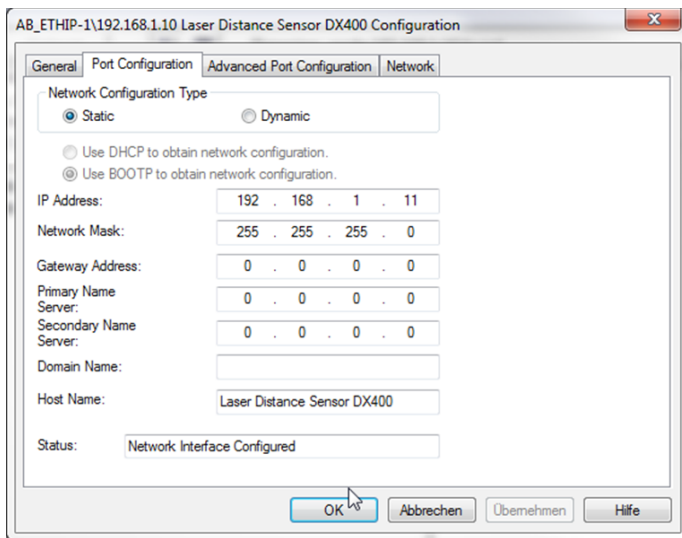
AB_ETHIP-1\192.168.1.10 Laser Distance Sensor DX400 Configuration

General | Port Configuration | Advanced Port Configuration | Network

Network Configuration Type

Static

Dynamic

Use DHCP to obtain network configuration.

Use BOOTP to obtain network configuration.

IP Address: 192 . 168 . 1 . 11

Network Mask: 255 . 255 . 255 . 0

Gateway Address: 0 . 0 . 0 . 0

Primary Name Server: 0 . 0 . 0 . 0

Secondary Name Server: 0 . 0 . 0 . 0

Domain Name:

Host Name: Laser Distance Sensor DX400

Status: Network Interface Configured

OK | Abbrechen | Übernehmen | Hilfe